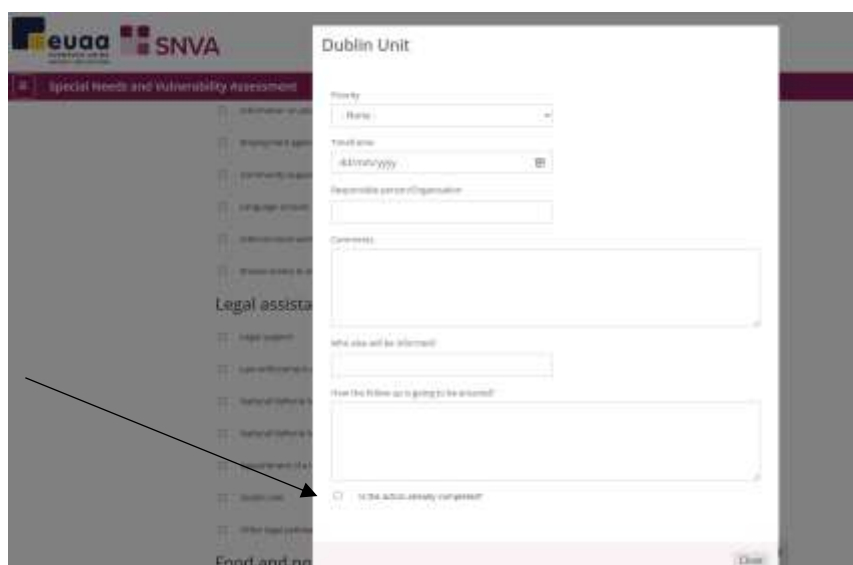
euaa SNVA

Special Needs and Vulnerability Assessment

Legal assista

Food and no

Dublin Unit

Priority

- None -

Timeframe

dd/mm/yyyy

Responsible person/Organisation

Comments

Who else will be informed?

How the follow up is going to be ensured?

Is the action already completed?

Close